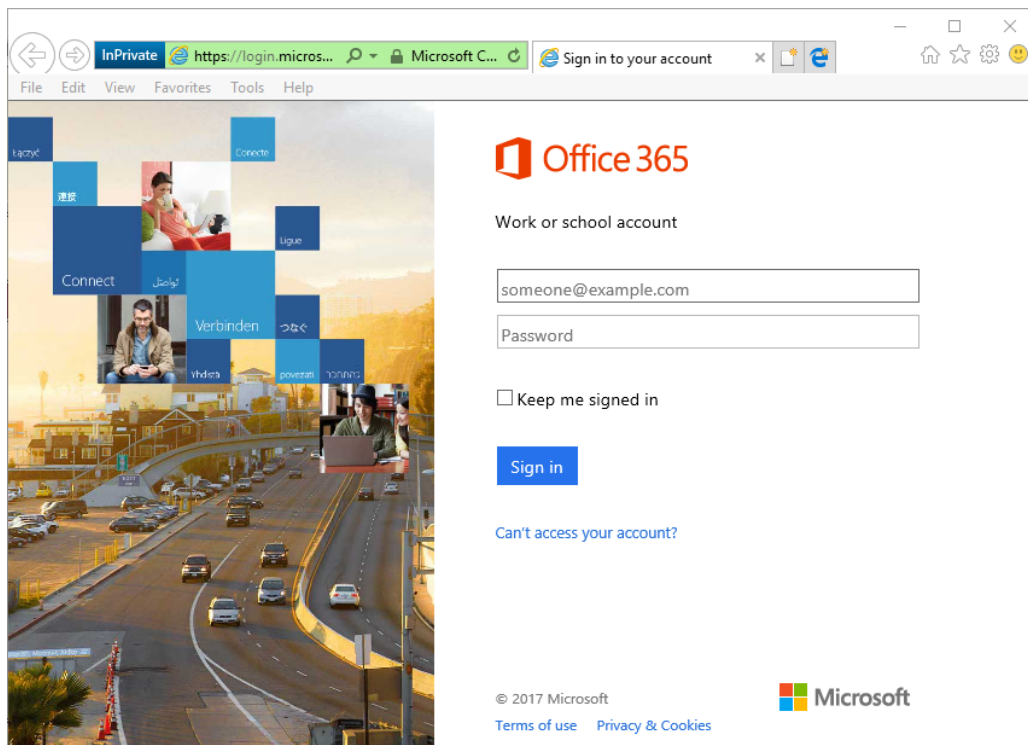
InPrivate https://login.micros... Microsoft C... Sign in to your account

File Edit View Favorites Tools Help

Łączyć Conecte 連接 Ligue Connect تواصل Verbinden つなぐ Yhdistä povezati

Office 365

Work or school account

someone@example.com

Password

Keep me signed in

Sign in

Can't access your account?

© 2017 Microsoft

Terms of use Privacy & Cookies

Microsoft